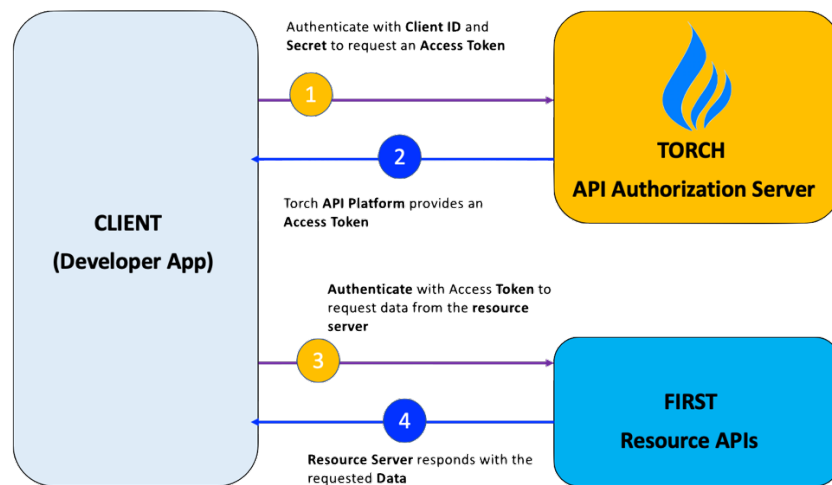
CLIENT
(Developer App)

Authenticate with Client ID and Secret to request an Access Token

1

TORCH
API Authorization Server

2

Torch API Platform provides an Access Token

Authenticate with Access Token to request data from the resource server

3

FIRST
Resource APIs

4

Resource Server responds with the requested Data